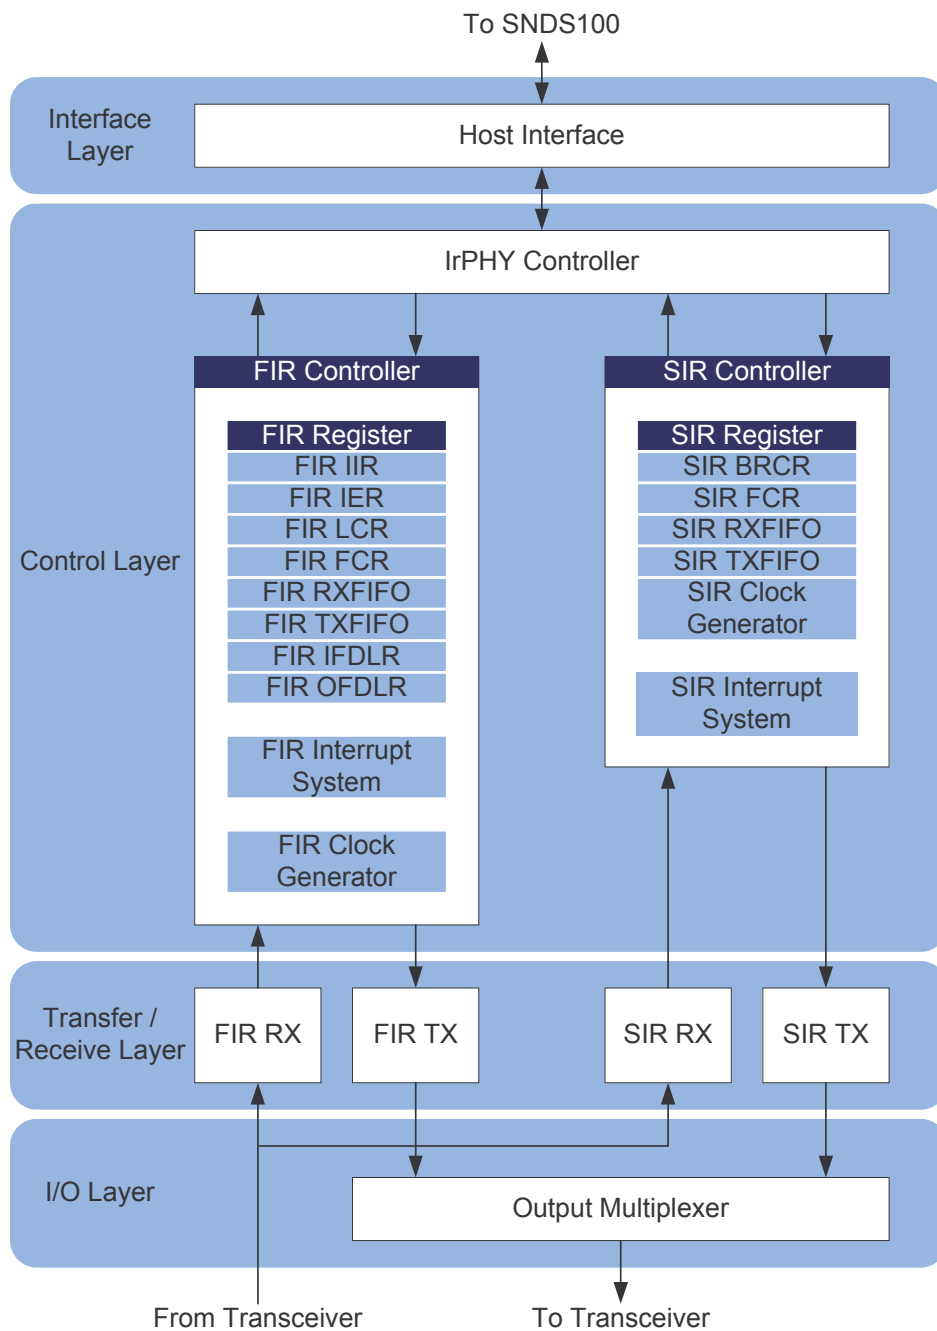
To SNDS100

Interface Layer

Host Interface

Control Layer

IrPHY Controller

FIR Controller

FIR Register
FIR IIR
FIR IER
FIR LCR
FIR FCR
FIR RXFIFO
FIR TXFIFO
FIR IFDLR
FIR OFDLR

FIR Interrupt System

FIR Clock Generator

SIR Controller

SIR Register
SIR BRCR
SIR FCR
SIR RXFIFO
SIR TXFIFO
SIR Clock Generator

SIR Interrupt System

Transfer / Receive Layer

FIR RX

FIR TX

SIR RX

SIR TX

I/O Layer

Output Multiplexer

From Transceiver

To Transceiver